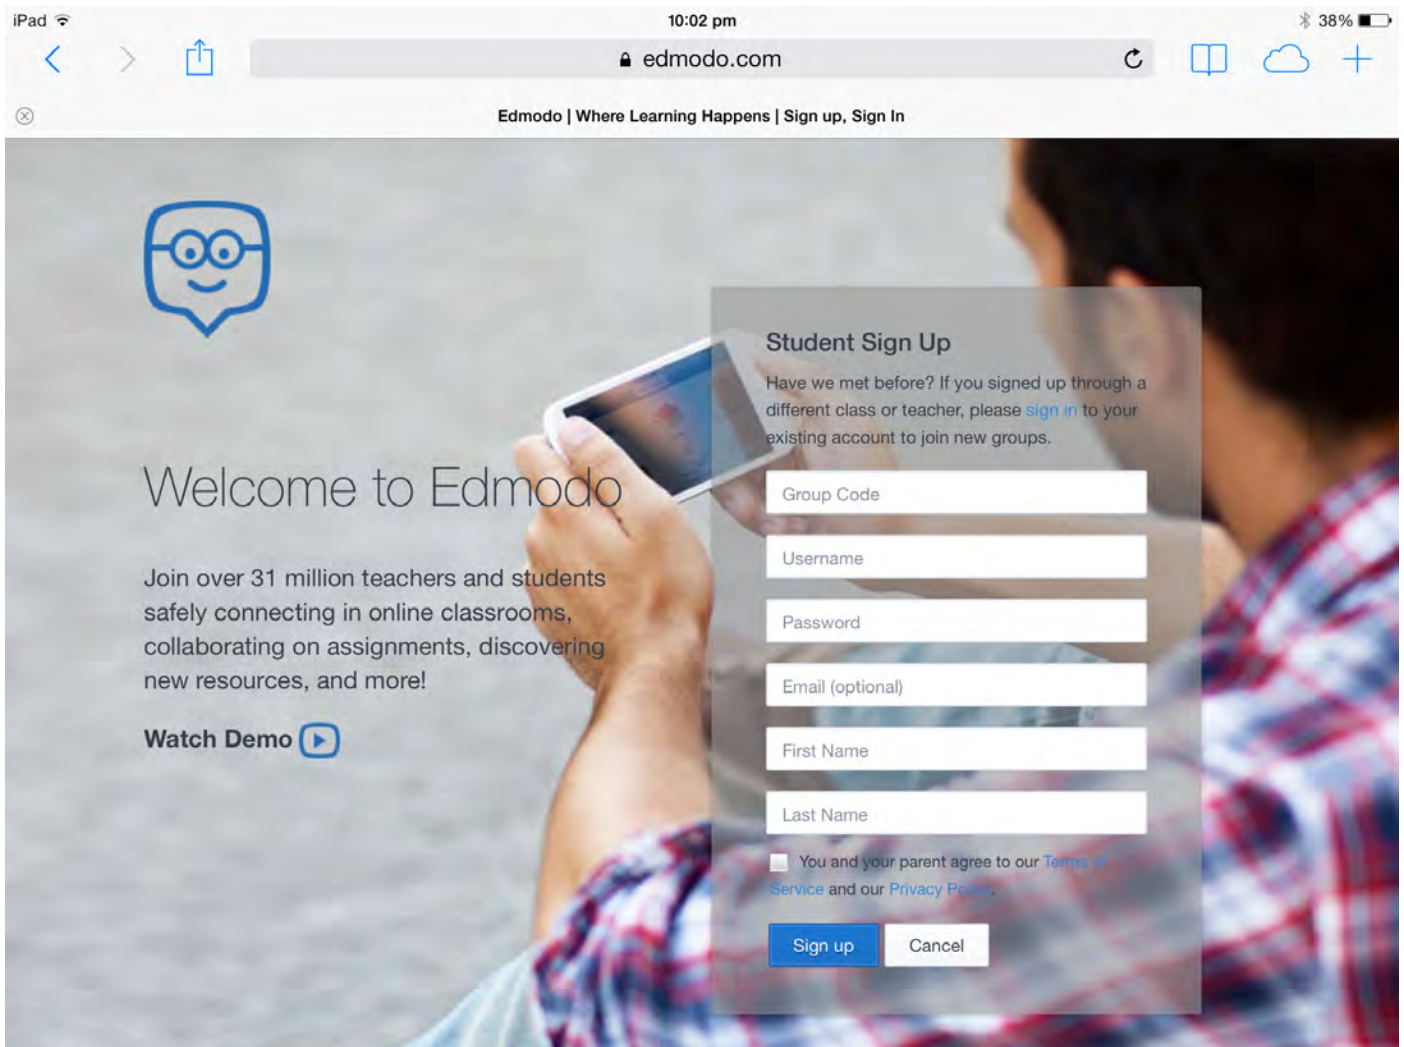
iPad
10:02 pm
38%

edmodo.com

Edmodo | Where Learning Happens | Sign up, Sign In

Welcome to Edmodo

Join over 31 million teachers and students safely connecting in online classrooms, collaborating on assignments, discovering new resources, and more!

Watch Demo

Student Sign Up

Have we met before? If you signed up through a different class or teacher, please sign in to your existing account to join new groups.

Group Code

Username

Password

Email (optional)

First Name

Last Name

You and your parent agree to our Terms of Service and our Privacy Policy.

Sign up

Cancel